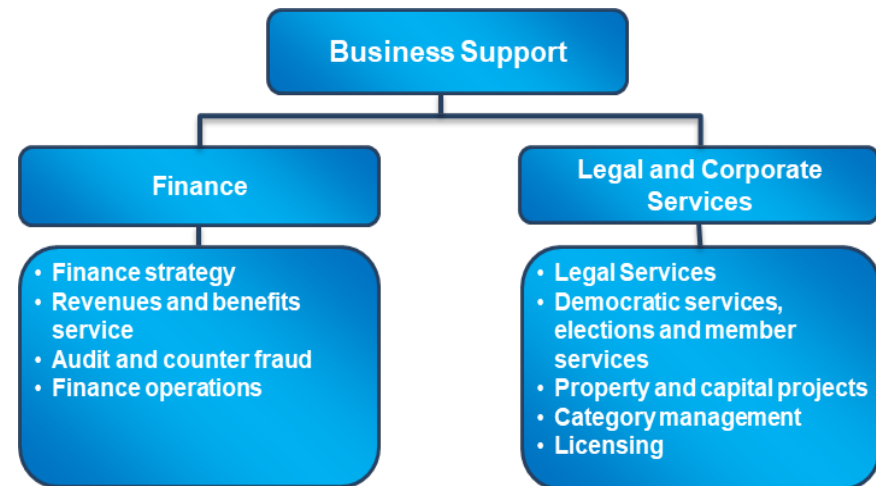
Business Support

Finance

- Finance strategy
- Revenues and benefits service
- Audit and counter fraud
- Finance operations

Legal and Corporate Services

- Legal Services
- Democratic services, elections and member services
- Property and capital projects
- Category management
- Licensing